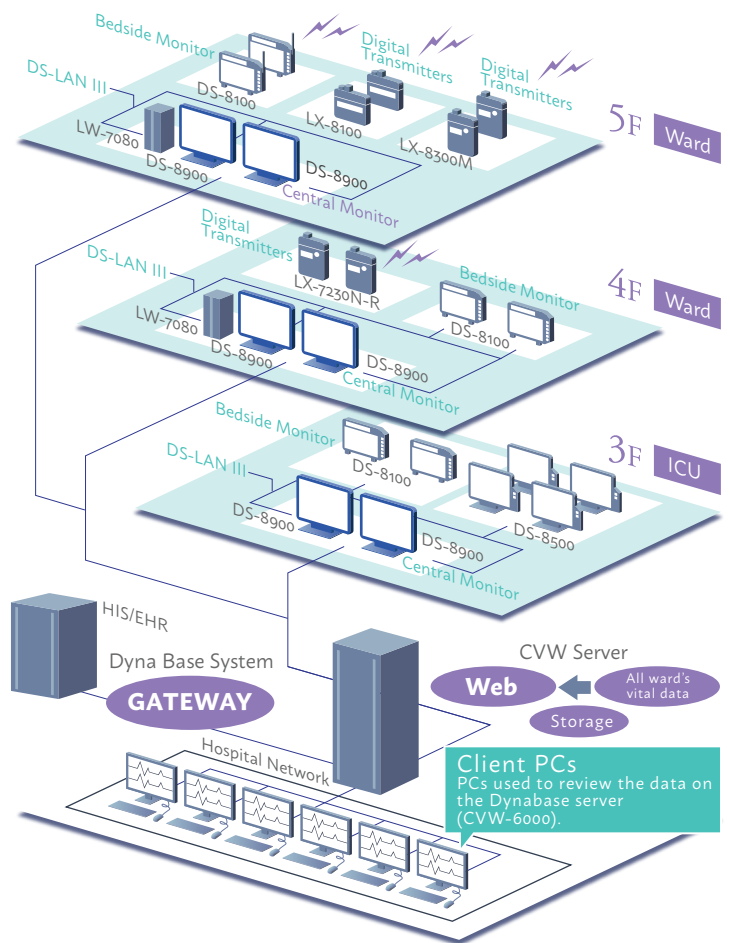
Bedside Monitor

Digital Transmitters

Digital Transmitters

DS-LAN III

DS-8100

LX-8100

LX-8300M

LW-7080

DS-8900

DS-8900

Central Monitor

5F Ward

Digital Transmitters

DS-LAN III

LX-7230N-R

Bedside Monitor

LW-7080

DS-8100

DS-8900

DS-8900

Central Monitor

4F Ward

Bedside Monitor

DS-LAN III

DS-8100

3F ICU

DS-8900

DS-8500

DS-8900

Central Monitor

HIS/EHR

Dyna Base System

GATEWAY

CVW Server

Web

All ward's vital data

Storage

Hospital Network

Client PCs
PCs used to review the data on the Dynabase server (CVW-6000).